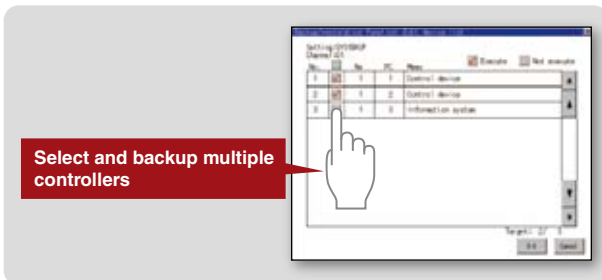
Select and backup multiple controllers

Backup/restoration Function (GOT Version) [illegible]

Setting:SYSTEMUP
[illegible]

Execute    Not execute

| No. |  | No | PC | Memo |
|---|---|---|---|---|
| 1 |  | 1 | 1 | Control device |
| 2 |  | 1 | 2 | Control device |
| 3 |  | 1 | 3 | Information system |

Target: 2/ 3

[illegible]    Cancel